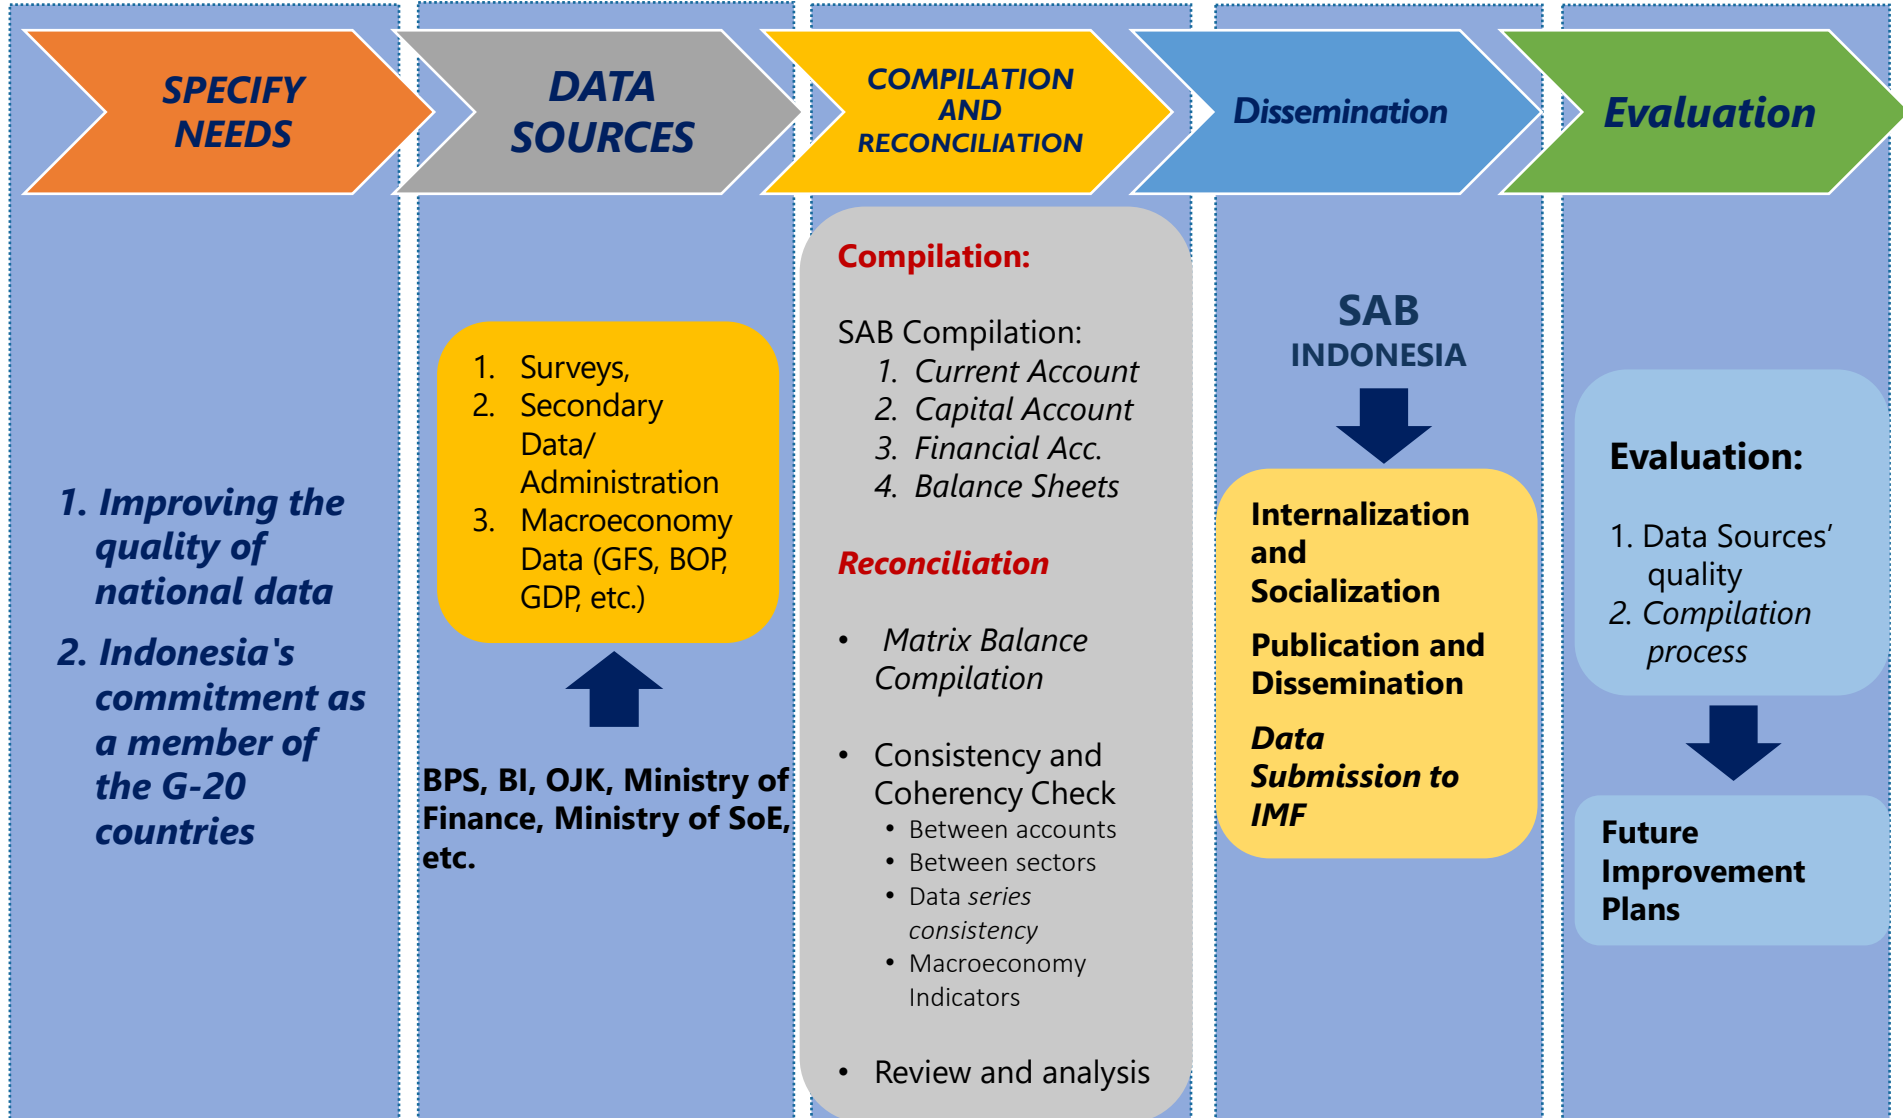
SPECIFY NEEDS

DATA SOURCES

COMPILATION AND RECONCILIATION

Dissemination

Evaluation

1. Improving the quality of national data

2. Indonesia's commitment as a member of the G-20 countries

1. Surveys,
2. Secondary Data/ Administration
3. Macroeconomy Data (GFS, BOP, GDP, etc.)

BPS, BI, OJK, Ministry of Finance, Ministry of SoE, etc.

Compilation:

SAB Compilation:
1. Current Account
2. Capital Account
3. Financial Acc.
4. Balance Sheets

Reconciliation

• Matrix Balance Compilation

• Consistency and Coherency Check
• Between accounts
• Between sectors
• Data series consistency
• Macroeconomy Indicators

• Review and analysis

SAB INDONESIA

Internalization and Socialization

Publication and Dissemination

Data Submission to IMF

Evaluation:

1. Data Sources' quality
2. Compilation process

Future Improvement Plans